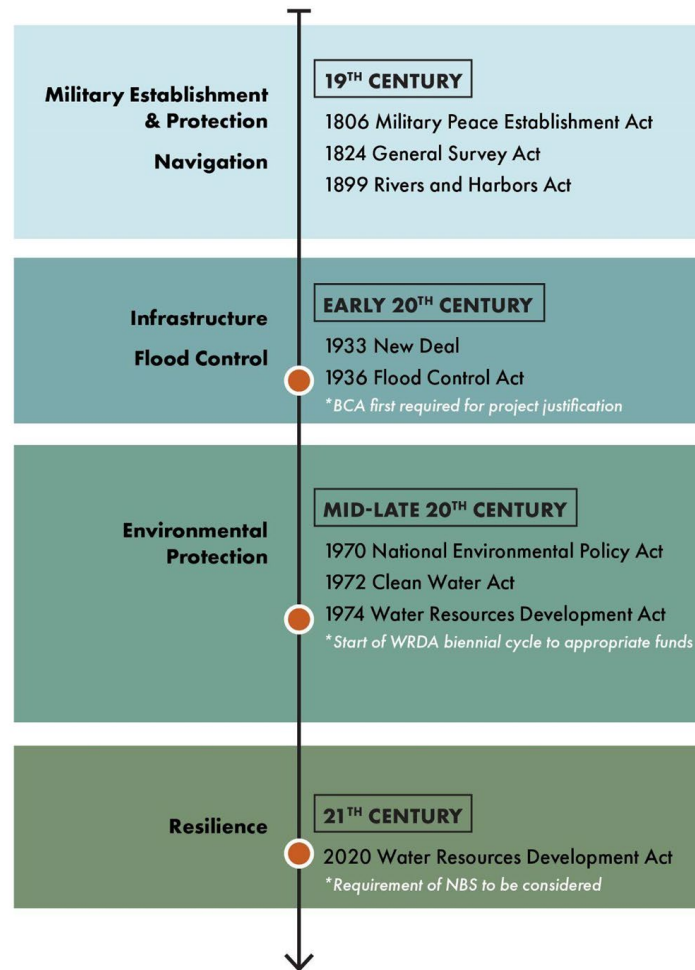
Military Establishment & Protection

Navigation

19$^{TH}$ CENTURY

1806 Military Peace Establishment Act

1824 General Survey Act

1899 Rivers and Harbors Act

Infrastructure

Flood Control

EARLY 20$^{TH}$ CENTURY

1933 New Deal

1936 Flood Control Act

*BCA first required for project justification

Environmental Protection

MID-LATE 20$^{TH}$ CENTURY

1970 National Environmental Policy Act

1972 Clean Water Act

1974 Water Resources Development Act

*Start of WRDA biennial cycle to appropriate funds

Resilience

21$^{TH}$ CENTURY

2020 Water Resources Development Act

*Requirement of NBS to be considered